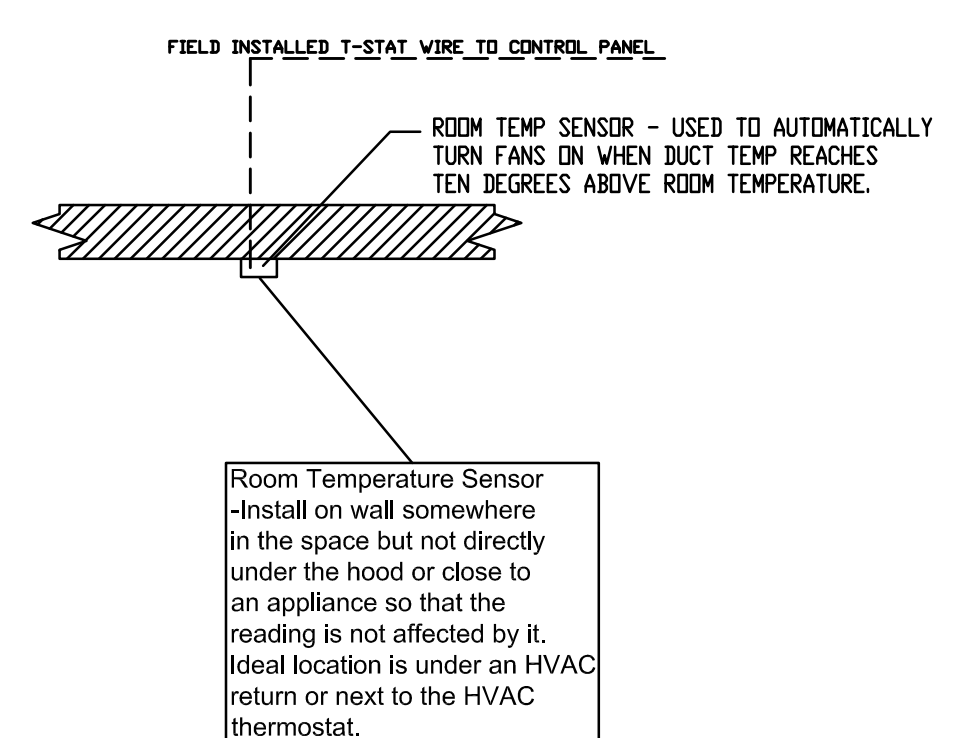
FIELD INSTALLED T-STAT WIRE TO CONTROL PANEL

ROOM TEMP SENSOR - USED TO AUTOMATICALLY TURN FANS ON WHEN DUCT TEMP REACHES TEN DEGREES ABOVE ROOM TEMPERATURE.

Room Temperature Sensor -Install on wall somewhere in the space but not directly under the hood or close to an appliance so that the reading is not affected by it. Ideal location is under an HVAC return or next to the HVAC thermostat.